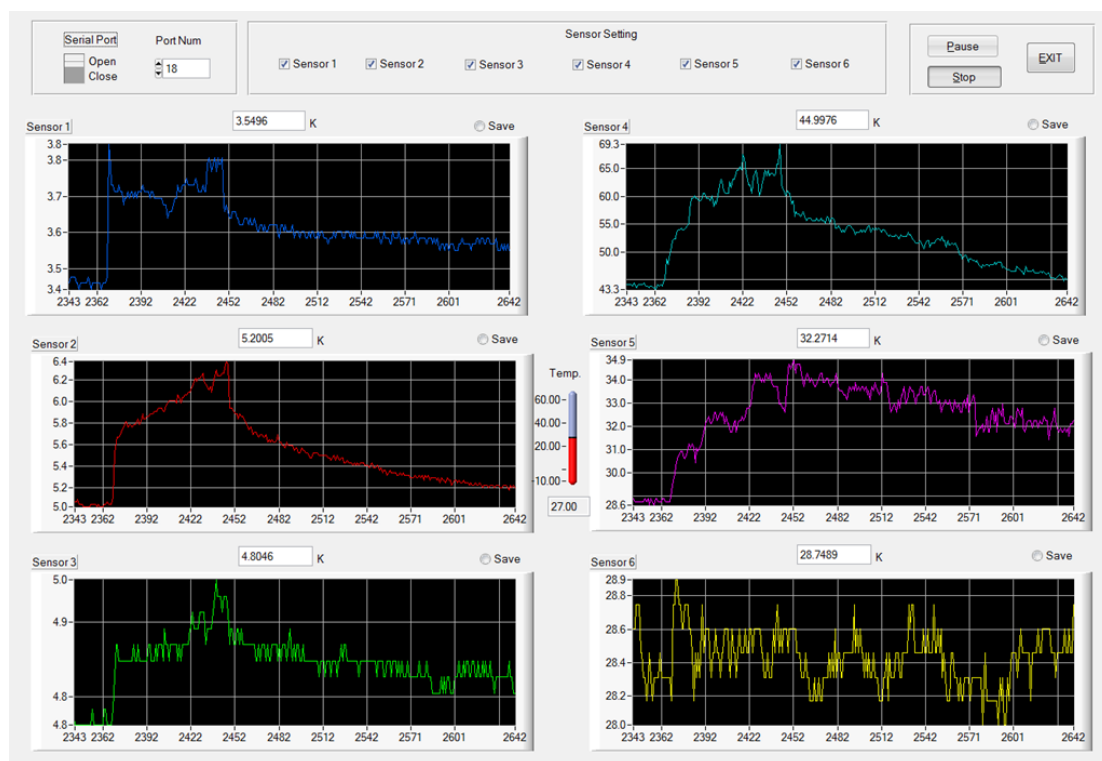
Serial Port
Open
Close
Port Num
18

Sensor Setting
Sensor 1 Sensor 2 Sensor 3 Sensor 4 Sensor 5 Sensor 6

Pause
Stop
EXIT

Sensor 1
3.5496 K
Save
3.8
3.8
3.7
3.6
3.5
3.4
2343 2362 2392 2422 2452 2482 2512 2542 2571 2601 2642

Sensor 4
44.9976 K
Save
69.3
65.0
60.0
55.0
50.0
43.3
2343 2362 2392 2422 2452 2482 2512 2542 2571 2601 2642

Sensor 2
5.2005 K
Save
6.4
6.2
6.0
5.8
5.6
5.4
5.2
5.0
2343 2362 2392 2422 2452 2482 2512 2542 2571 2601 2642

Temp.
60.00
40.00
20.00
-10.00
27.00

Sensor 5
32.2714 K
Save
34.9
34.0
33.0
32.0
31.0
30.0
28.6
2343 2362 2392 2422 2452 2482 2512 2542 2571 2601 2642

Sensor 3
4.8046 K
Save
5.0
4.9
4.8
4.8
2343 2362 2392 2422 2452 2482 2512 2542 2571 2601 2642

Sensor 6
28.7489 K
Save
28.9
28.8
28.6
28.4
28.2
28.0
2343 2362 2392 2422 2452 2482 2512 2542 2571 2601 2642